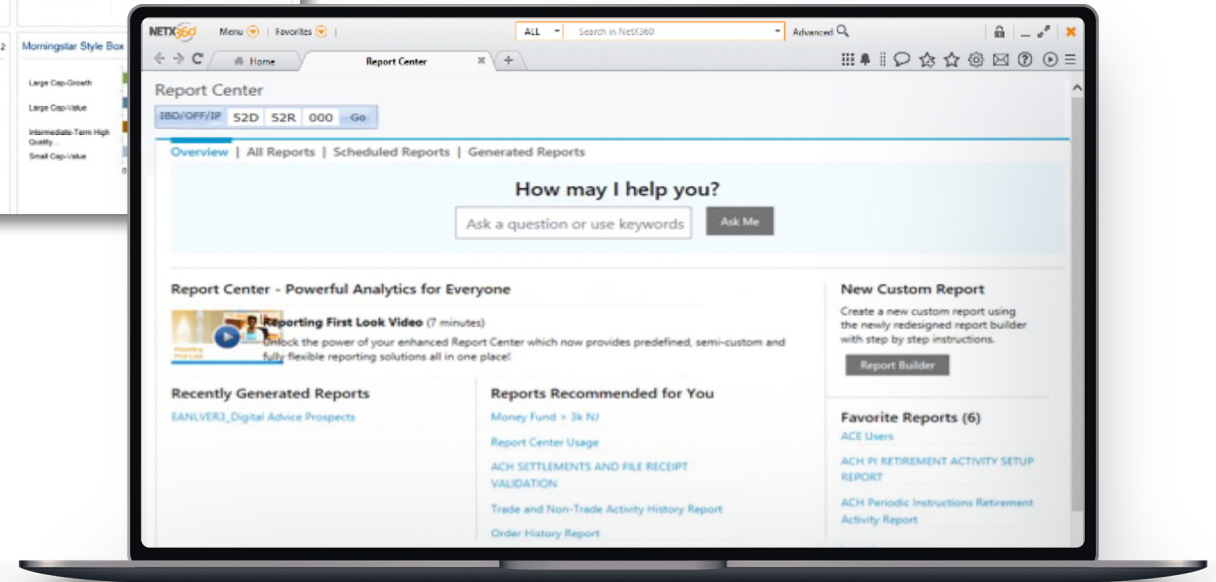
2 Morningstar Style Box

Large Cap-Growth

Large Cap-Value

Intermediate-Term High Quality...

Small Cap-Value

NETX360 Menu | Favorites | ALL Search in NetX360 Advanced

Home Report Center

Report Center

IBD/OFF/IP 52D 52R 000 Go

Overview | All Reports | Scheduled Reports | Generated Reports

How may I help you?

Ask a question or use keywords Ask Me

Report Center - Powerful Analytics for Everyone

Reporting First Look Video (7 minutes)
Unlock the power of your enhanced Report Center which now provides predefined, semi-custom and fully flexible reporting solutions all in one place!

Recently Generated Reports

EANLVER3_Digital Advice Prospects

Reports Recommended for You

Money Fund > 3k NJ

Report Center Usage

ACH SETTLEMENTS AND FILE RECEIPT VALIDATION

Trade and Non-Trade Activity History Report

Order History Report

New Custom Report

Create a new custom report using the newly redesigned report builder with step by step instructions.

Report Builder

Favorite Reports (6)

ACE Users

ACH PI RETIREMENT ACTIVITY SETUP REPORT

ACH Periodic Instructions Retirement Activity Report